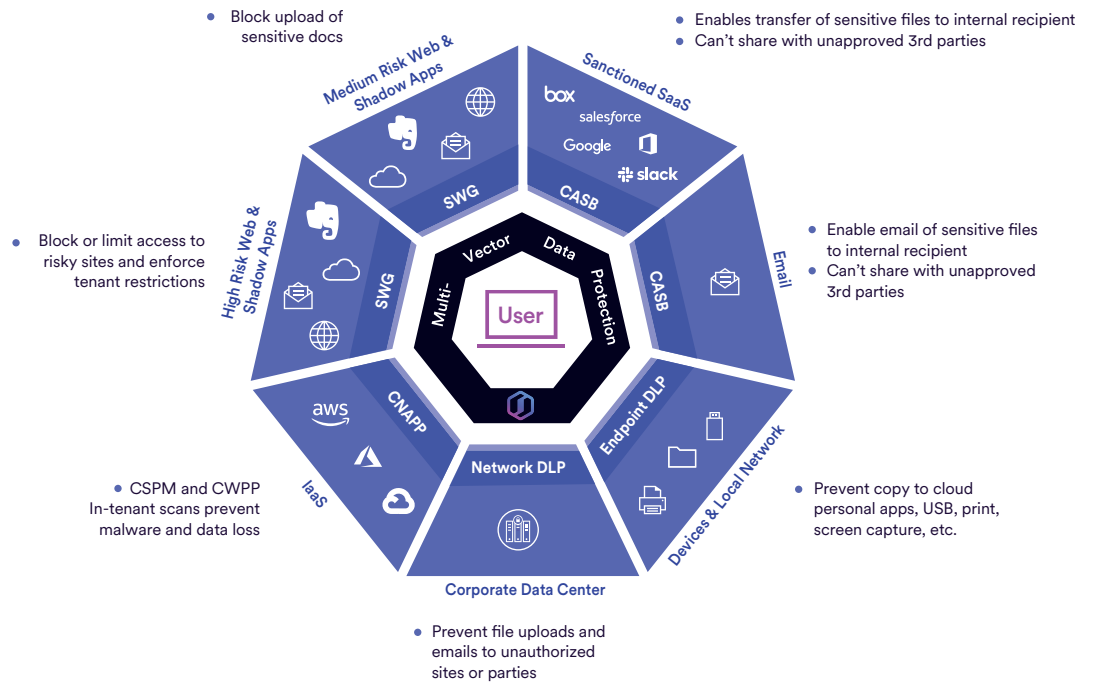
• Block upload of sensitive docs

Medium Risk Web & Shadow Apps

SWG

• Enables transfer of sensitive files to internal recipient
• Can't share with unapproved 3rd parties

Sanctioned SaaS

box
salesforce
Google
slack

CASB

• Block or limit access to risky sites and enforce tenant restrictions

High Risk Web & Shadow Apps

SWG

Multi-Vector Data Protection

User

• Enable email of sensitive files to internal recipient
• Can't share with unapproved 3rd parties

Email

CASB

aws

CNAPP

IaaS

• CSPM and CWPP In-tenant scans prevent malware and data loss

Network DLP

Corporate Data Center

• Prevent file uploads and emails to unauthorized sites or parties

Endpoint DLP

Devices & Local Network

• Prevent copy to cloud personal apps, USB, print, screen capture, etc.